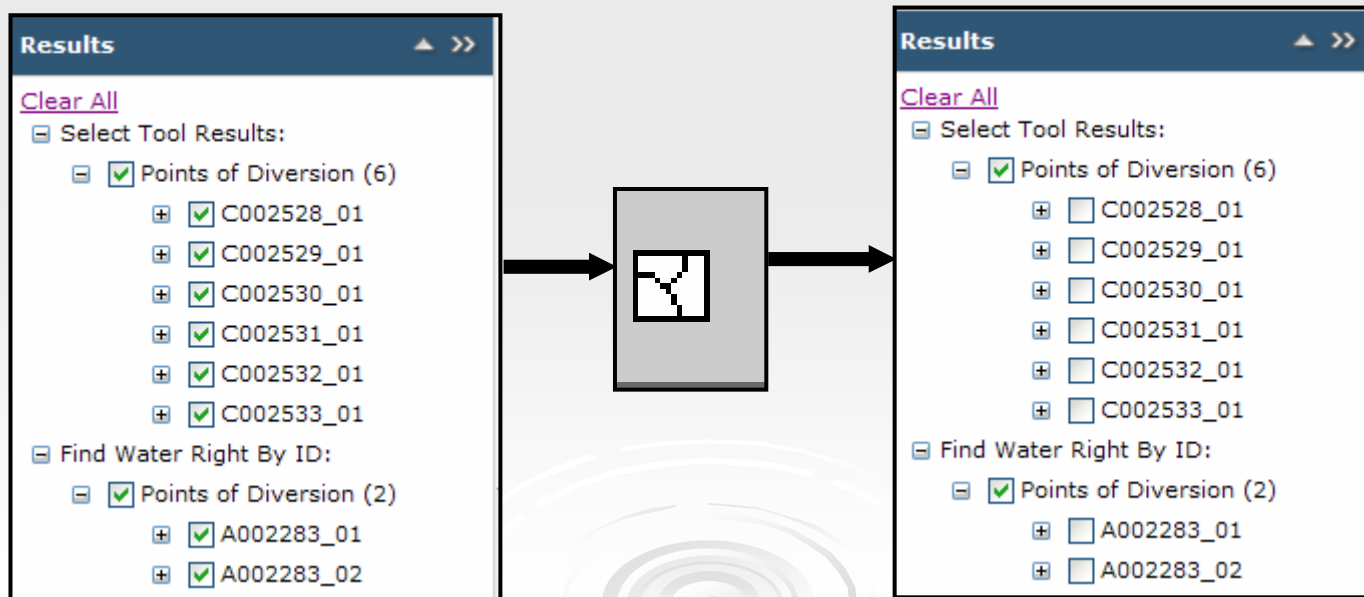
Results

Clear All

Select Tool Results:

Points of Diversion (6)

C002528_01

C002529_01

C002530_01

C002531_01

C002532_01

C002533_01

Find Water Right By ID:

Points of Diversion (2)

A002283_01

A002283_02

Results

Clear All

Select Tool Results:

Points of Diversion (6)

C002528_01

C002529_01

C002530_01

C002531_01

C002532_01

C002533_01

Find Water Right By ID:

Points of Diversion (2)

A002283_01

A002283_02